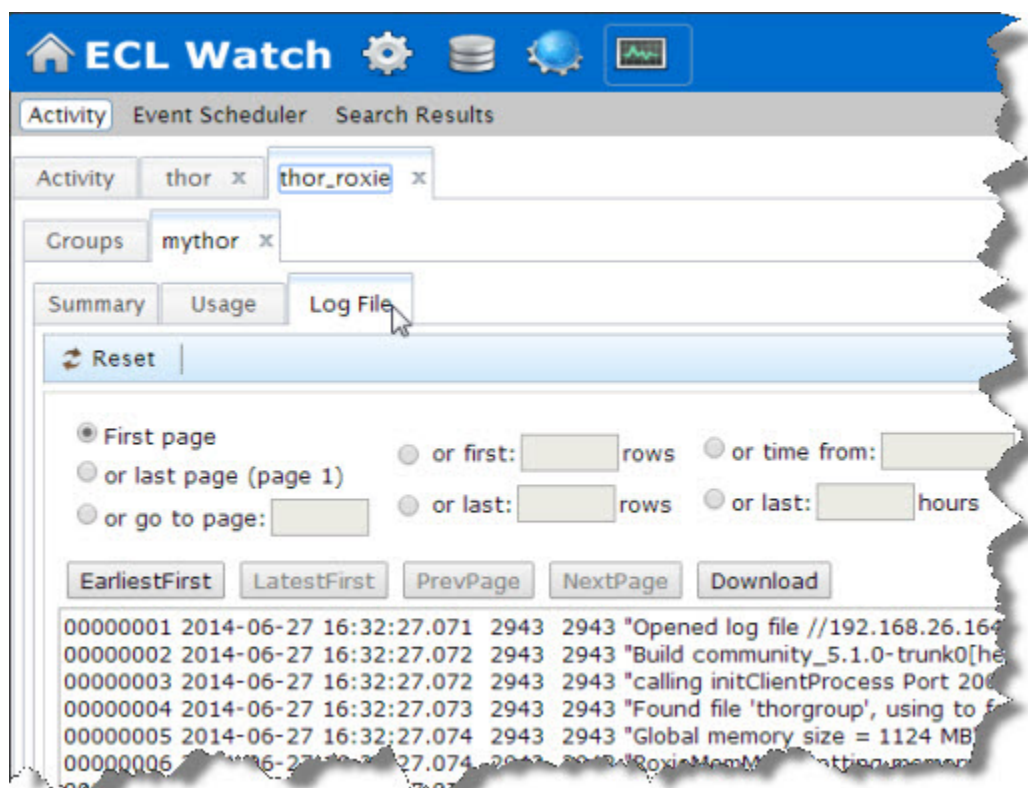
ECL Watch

Activity Event Scheduler Search Results

Activity thor x thor_roxie x

Groups mythor x

Summary Usage Log File

Reset

First page
or last page (page 1)
or go to page:

or first: rows
or last: rows

or time from:
or last: hours

EarliestFirst LatestFirst PrevPage NextPage Download

00000001 2014-06-27 16:32:27.071 2943 2943 "Opened log file //192.168.26.164
00000002 2014-06-27 16:32:27.072 2943 2943 "Build community_5.1.0-trunk0[he
00000003 2014-06-27 16:32:27.072 2943 2943 "calling initClientProcess Port 20
00000004 2014-06-27 16:32:27.073 2943 2943 "Found file 'thorgroup', using to f
00000005 2014-06-27 16:32:27.074 2943 2943 "Global memory size = 1124 MB
00000006 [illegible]27.074 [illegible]